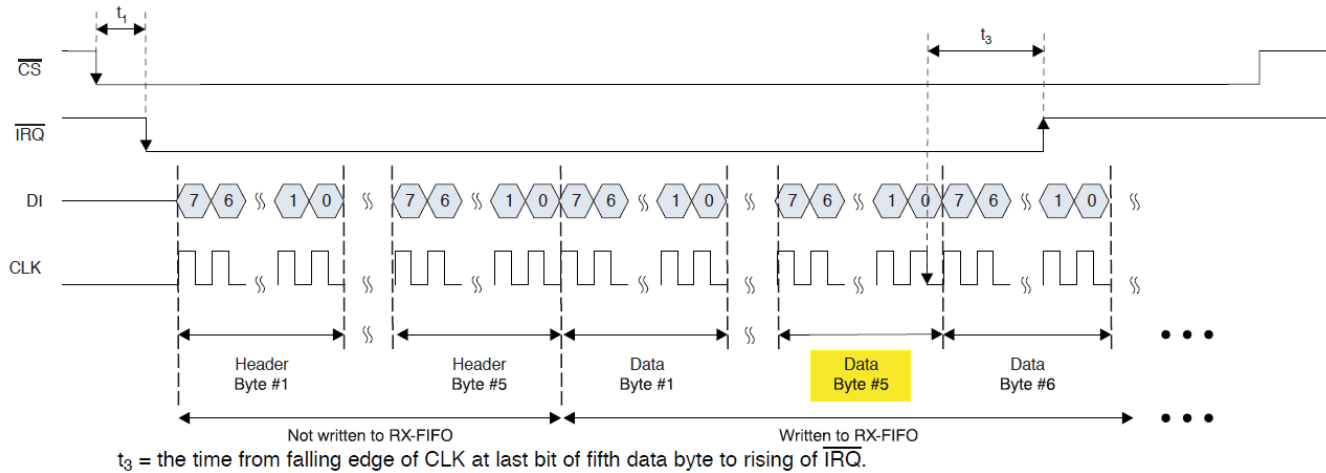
$t_1$

$t_3$

$\overline{CS}$

$\overline{IRQ}$

DI

7 6 1 0 7 6 1 0 7 6 1 0 7 6 1 0 7 6 1 0

CLK

Header Byte #1

Header Byte #5

Data Byte #1

Data Byte #5

Data Byte #6

Not written to RX-FIFO

Written to RX-FIFO

$t_3$ = the time from falling edge of CLK at last bit of fifth data byte to rising of $\overline{IRQ}$.